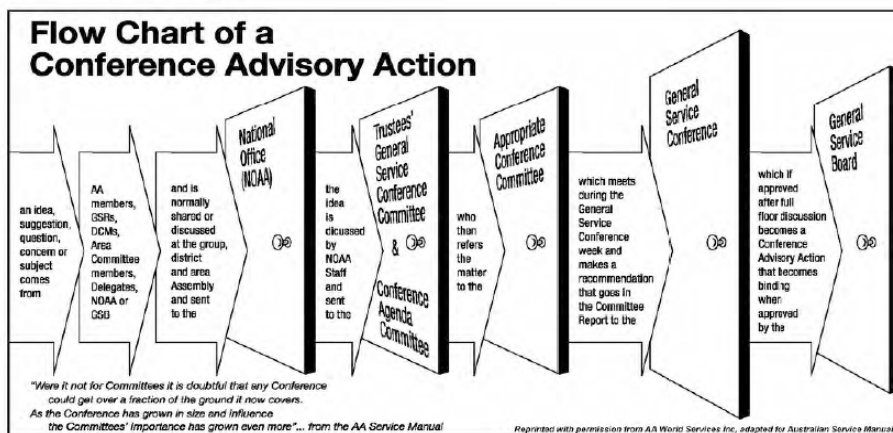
Flow Chart of a Conference Advisory Action

an idea, suggestion, question, concern or subject comes from

AA members, GSRs, DCMs, Area Committee members, Delegates, NOAA or GSB

and is normally shared or discussed at the group, district and area Assembly and sent to the

National Office (NOAA)

the idea is dicussed by NOAA Staff and sent to the

Trustees' General Service Conference Committee & Conference Agenda Committee

who then refers the matter to the

Appropriate Conference Committee

which meets during the General Service Conference week and makes a recommendation that goes in the Committee Report to the

General Service Conference

which if approved after full floor discussion becomes a Conference Advisory Action that becomes binding when approved by the

General Service Board

"Were it not for Committees it is doubtful that any Conference could get over a fraction of the ground it now covers. As the Conference has grown in size and influence the Committees' importance has grown even more"... from the AA Service Manual

Reprinted with permission from AA World Services Inc, adapted for Australian Service Manual